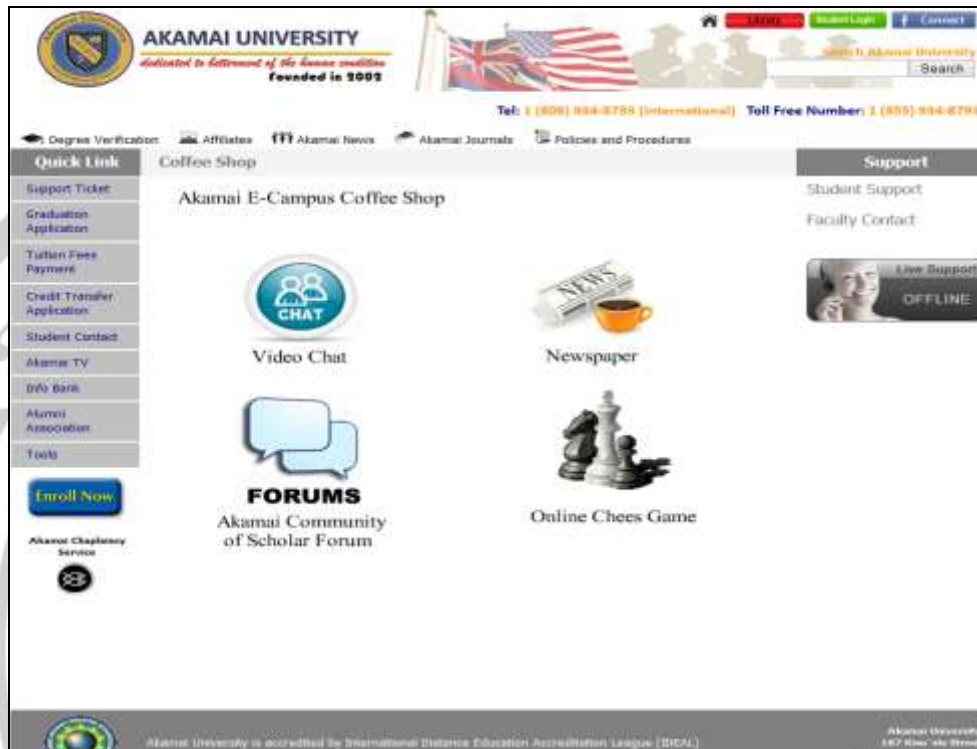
AKAMAI UNIVERSITY
dedicated to betterment of the human condition
Founded in 2002

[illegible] Student Login Connect
Search Akamai University
Search

Tel: 1 (808) 934-8799 (International) Toll Free Number: 1 (855) 934-8799

Degree Verification Affiliates Akamai News Akamai Journals Policies and Procedures

Quick Link
Support Ticket
Graduation Application
Tuition Fees Payment
Credit Transfer Application
Student Contact
Akamai TV
Info Bank
Alumni Association
Tools

Enroll Now

Akamai Chaplaincy Service

Coffee Shop

Akamai E-Campus Coffee Shop

CHAT
Video Chat

NEWS
Newspaper

FORUMS
Akamai Community of Scholar Forum

Online Chees Game

Support
Student Support
Faculty Contact

Live Support
OFFLINE

Akamai University is accredited by International Distance Education Accreditation League (IDEAL)

Akamai University
187 Kino`ole Street